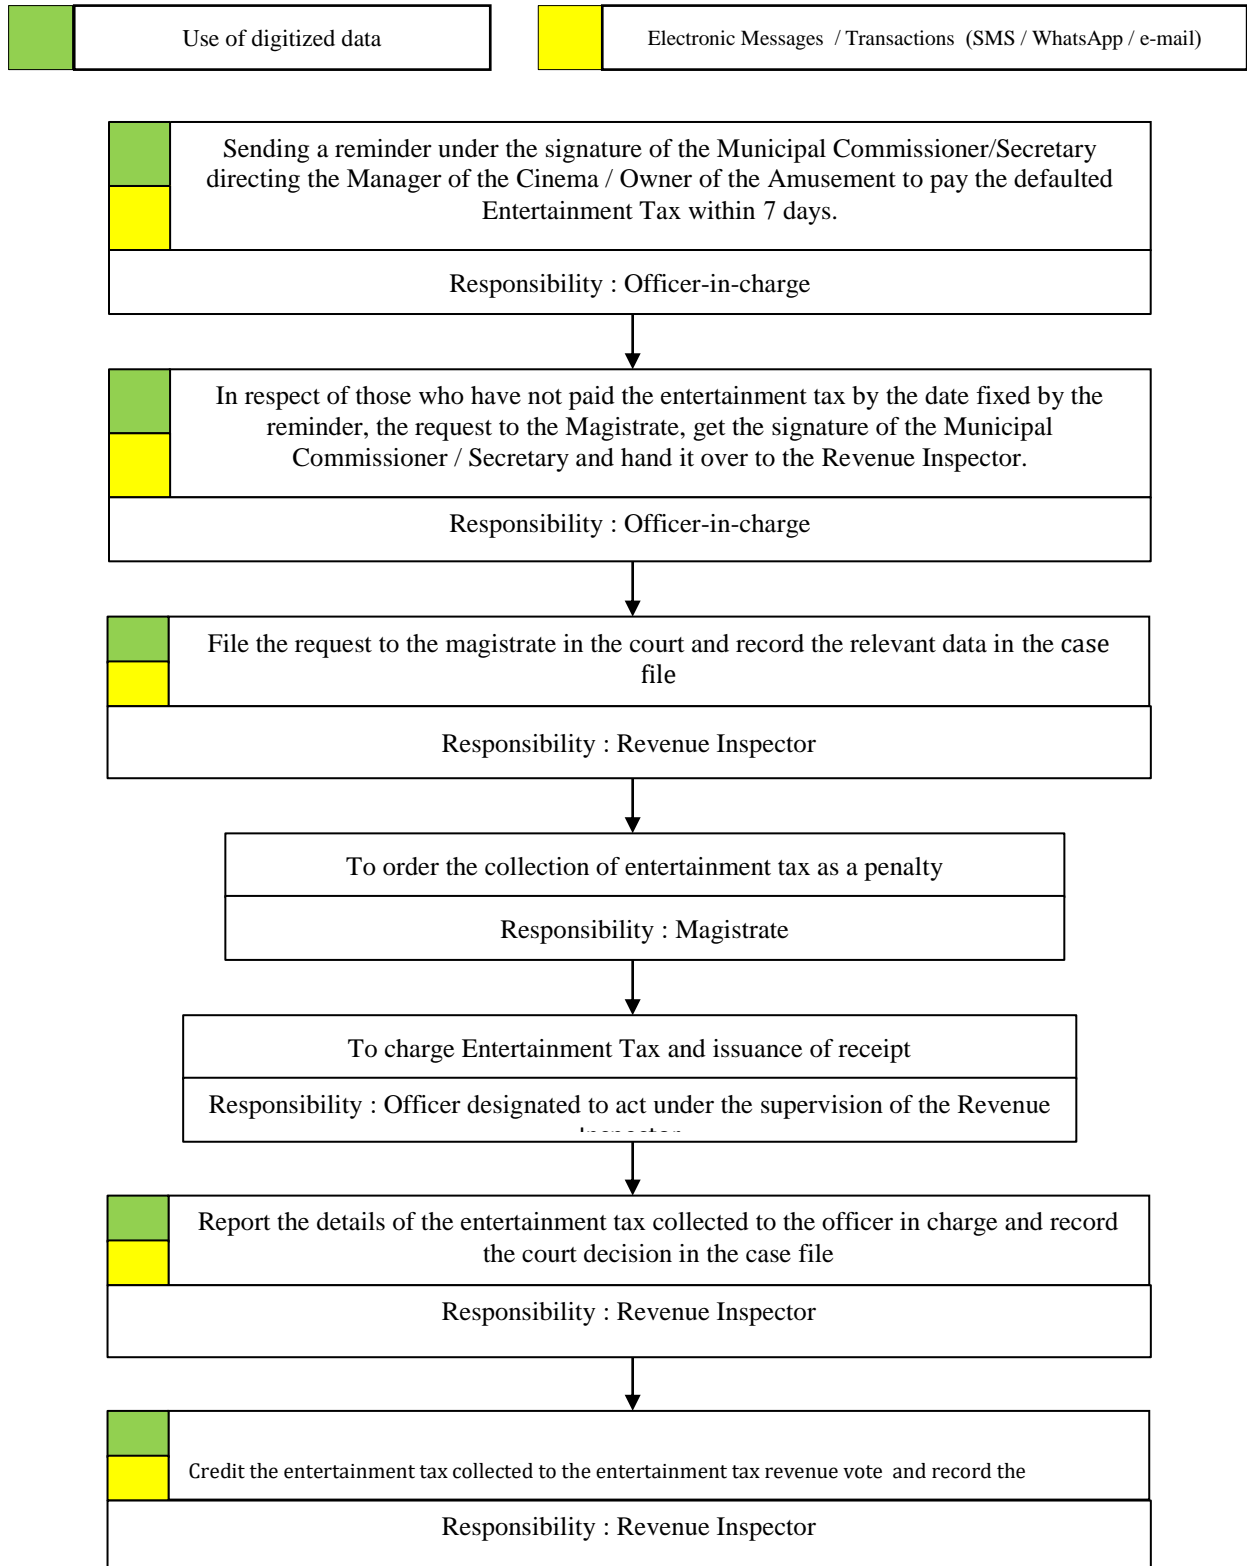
Use of digitized data

Electronic Messages / Transactions (SMS / WhatsApp / e-mail)

Sending a reminder under the signature of the Municipal Commissioner/Secretary directing the Manager of the Cinema / Owner of the Amusement to pay the defaulted Entertainment Tax within 7 days.

Responsibility : Officer-in-charge

In respect of those who have not paid the entertainment tax by the date fixed by the reminder, the request to the Magistrate, get the signature of the Municipal Commissioner / Secretary and hand it over to the Revenue Inspector.

Responsibility : Officer-in-charge

File the request to the magistrate in the court and record the relevant data in the case file

Responsibility : Revenue Inspector

To order the collection of entertainment tax as a penalty

Responsibility : Magistrate

To charge Entertainment Tax and issuance of receipt

Responsibility : Officer designated to act under the supervision of the Revenue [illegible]

Report the details of the entertainment tax collected to the officer in charge and record the court decision in the case file

Responsibility : Revenue Inspector

Credit the entertainment tax collected to the entertainment tax revenue vote and record the

Responsibility : Revenue Inspector